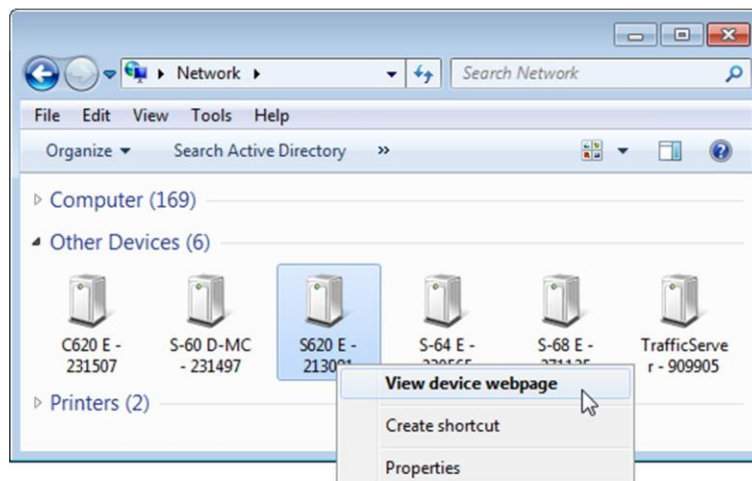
Network ▸

Search Network

File Edit View Tools Help

Organize ▾ Search Active Directory »

Computer (169)

Other Devices (6)

C620 E - 231507

S-60 D-MC - 231497

S620 E - 2130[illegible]

S-64 E - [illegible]

S-68 E - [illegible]

TrafficServer - 909905

Printers (2)

View device webpage

Create shortcut

Properties